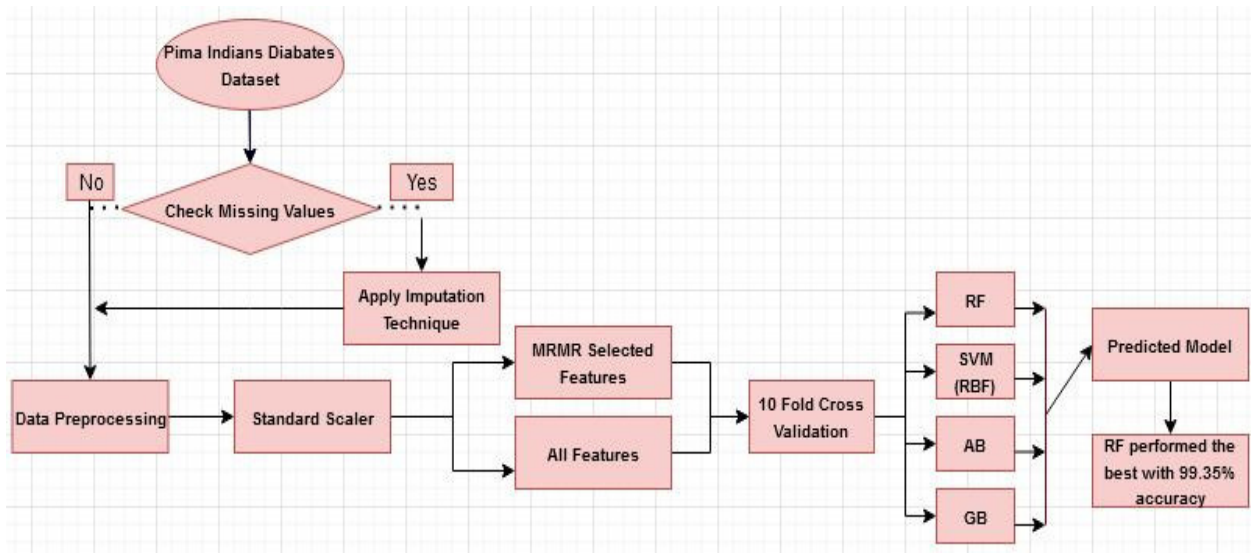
Pima Indians Diabates Dataset

No

Check Missing Values

Yes

Apply Imputation Technique

Data Preprocessing

Standard Scaler

MRMR Selected Features

All Features

10 Fold Cross Validation

RF

SVM (RBF)

AB

GB

Predicted Model

RF performed the best with 99.35% accuracy